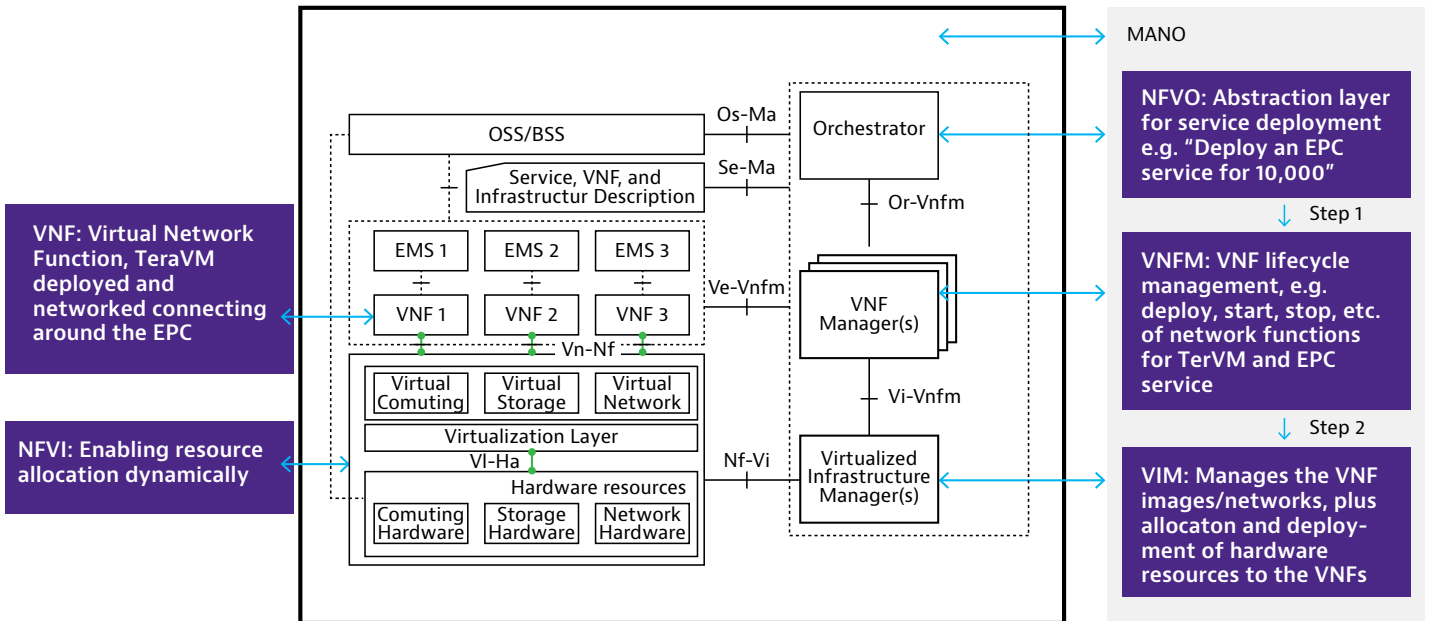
VNF: Virtual Network Function, TeraVM deployed and networked connecting around the EPC

NFVI: Enabling resource allocation dynamically

OSS/BSS

Service, VNF, and Infrastructur Description

EMS 1

EMS 2

EMS 3

VNF 1

VNF 2

VNF 3

Vn-Nf

Virtual Comuting

Virtual Storage

Virtual Network

Virtualization Layer

Vl-Ha

Hardware resources

Comuting Hardware

Storage Hardware

Network Hardware

Os-Ma

Se-Ma

Ve-Vnfm

Nf-Vi

Orchestrator

Or-Vnfm

VNF Manager(s)

Vi-Vnfm

Virtualized Infrastructure Manager(s)

MANO

NFVO: Abstraction layer for service deployment e.g. "Deploy an EPC service for 10,000"

Step 1

VNFM: VNF lifecycle management, e.g. deploy, start, stop, etc. of network functions for TerVM and EPC service

Step 2

VIM: Manages the VNF images/networks, plus allocaton and deployment of hardware resources to the VNFs